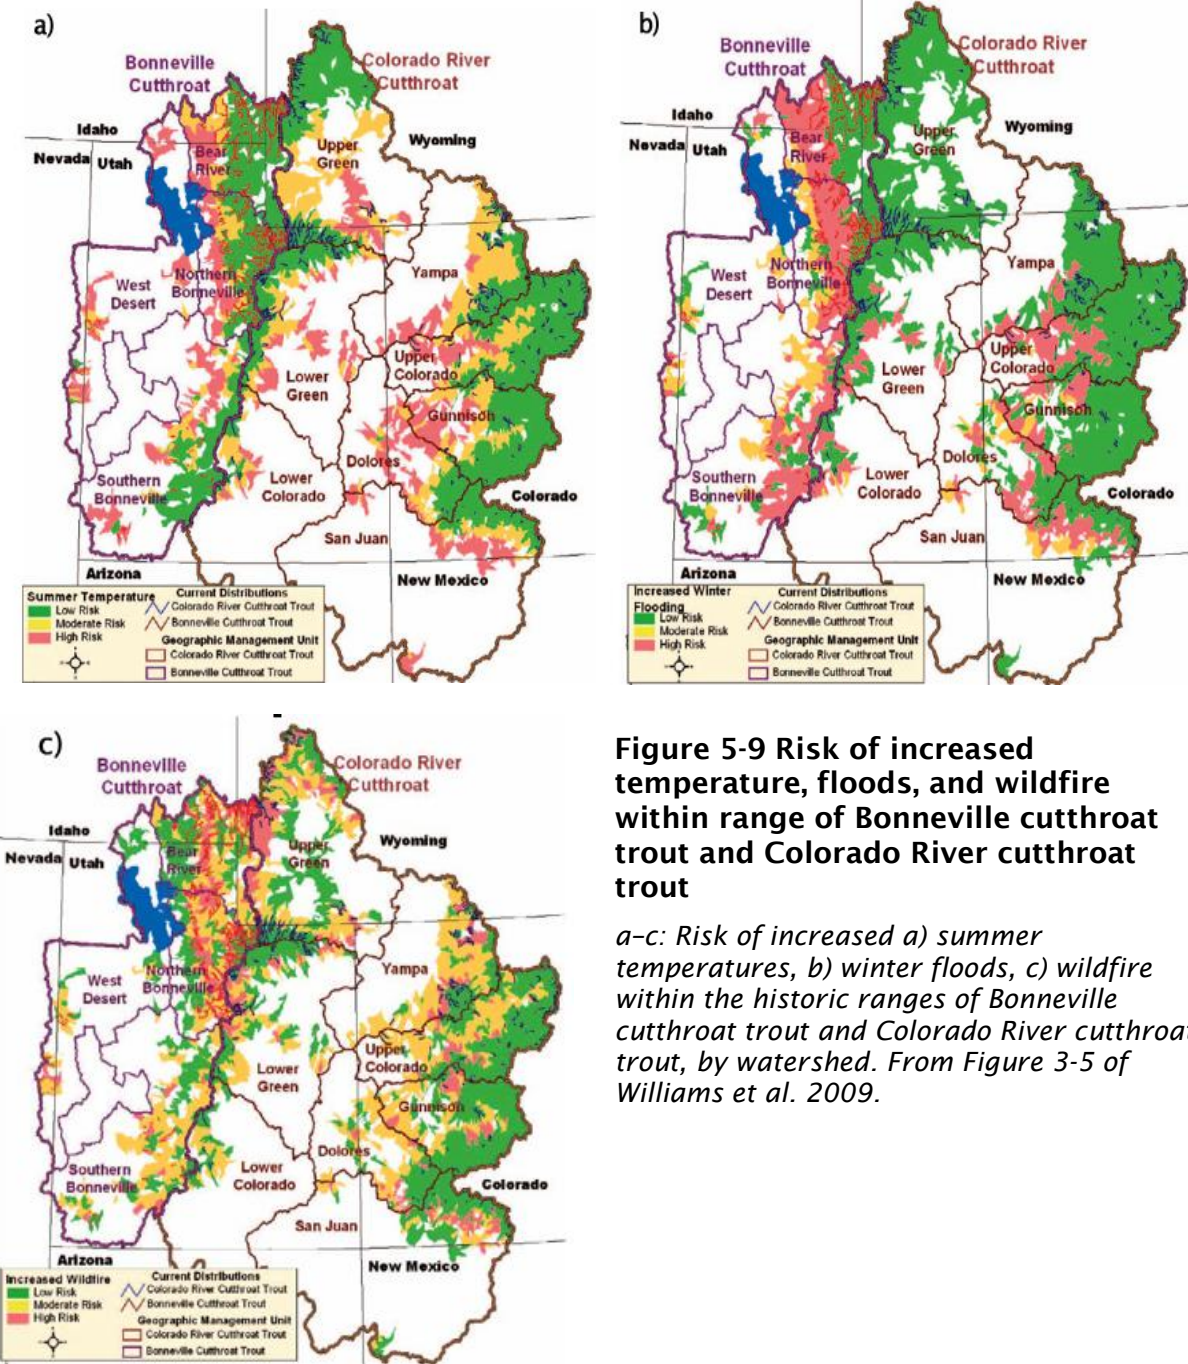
a)

Bonneville Cutthroat

Colorado River Cutthroat

Idaho

Wyoming

Nevada

Utah

Bear River

Upper Green

West Desert

Northern Bonneville

Yampa

Lower Green

Upper Colorado

Gunnison

Dolores

Southern Bonneville

Lower Colorado

Colorado

San Juan

Arizona

New Mexico

Summer Temperature
Low Risk
Moderate Risk
High Risk

Current Distributions
Colorado River Cutthroat Trout
Bonneville Cutthroat Trout

Geographic Management Unit
Colorado River Cutthroat Trout
Bonneville Cutthroat Trout

b)

Bonneville Cutthroat

Colorado River Cutthroat

Idaho

Wyoming

Nevada

Utah

Bear River

Upper Green

West Desert

Northern Bonneville

Yampa

Lower Green

Upper Colorado

Gunnison

Dolores

Southern Bonneville

Lower Colorado

Colorado

San Juan

Arizona

New Mexico

Increased Winter Flooding
Low Risk
Moderate Risk
High Risk

Current Distributions
Colorado River Cutthroat Trout
Bonneville Cutthroat Trout

Geographic Management Unit
Colorado River Cutthroat Trout
Bonneville Cutthroat Trout

c)

Bonneville Cutthroat

Colorado River Cutthroat

Idaho

Wyoming

Nevada

Utah

Bear River

Upper Green

West Desert

Northern Bonneville

Yampa

Lower Green

Upper Colorado

Gunnison

Dolores

Southern Bonneville

Lower Colorado

Colorado

San Juan

Arizona

New Mexico

Increased Wildfire
Low Risk
Moderate Risk
High Risk

Current Distributions
Colorado River Cutthroat Trout
Bonneville Cutthroat Trout

Geographic Management Unit
Colorado River Cutthroat Trout
Bonneville Cutthroat Trout

Figure 5-9 Risk of increased temperature, floods, and wildfire within range of Bonneville cutthroat trout and Colorado River cutthroat trout

a–c: Risk of increased a) summer temperatures, b) winter floods, c) wildfire within the historic ranges of Bonneville cutthroat trout and Colorado River cutthroat trout, by watershed. From Figure 3-5 of Williams et al. 2009.